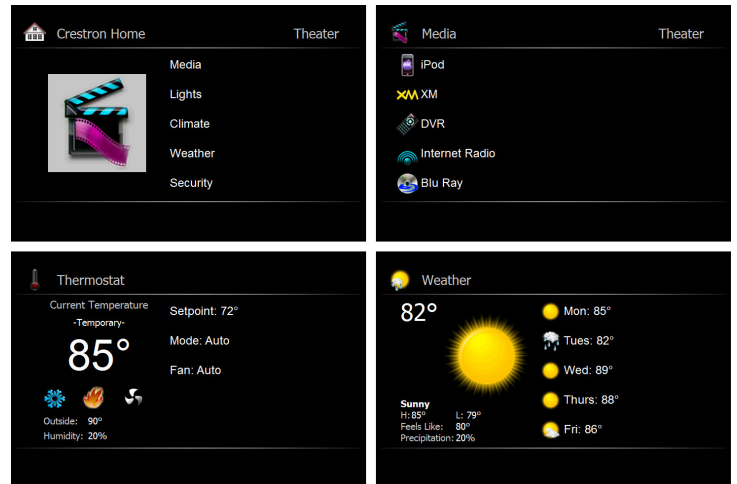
Crestron Home

Theater

Media

Lights

Climate

Weather

Security

Media

Theater

iPod

XM XM

DVR

Internet Radio

Blu Ray

Thermostat

Current Temperature

-Temporary-

85°

Outside: 90°

Humidity: 20%

Setpoint: 72°

Mode: Auto

Fan: Auto

Weather

82°

Sunny

H: 85°

L: 79°

Feels Like: 80°

Precipitation: 20%

Mon: 85°

Tues: 82°

Wed: 89°

Thurs: 88°

Fri: 86°